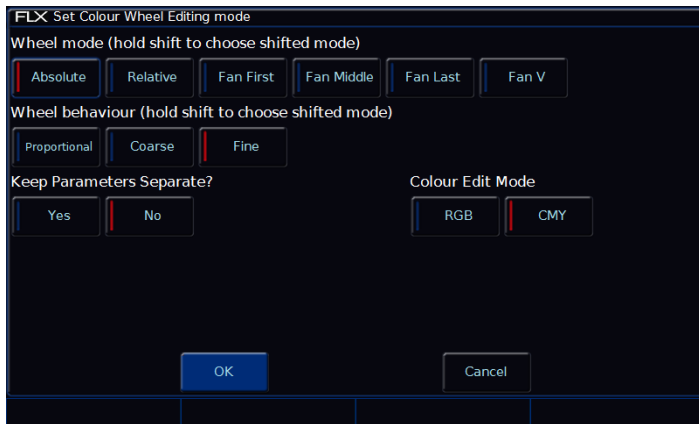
FLX Set Colour Wheel Editing mode

Wheel mode (hold shift to choose shifted mode)

Absolute | Relative | Fan First | Fan Middle | Fan Last | Fan V

Wheel behaviour (hold shift to choose shifted mode)

Proportional | Coarse | Fine

Keep Parameters Separate?

Yes | No

Colour Edit Mode

RGB | CMY

OK

Cancel